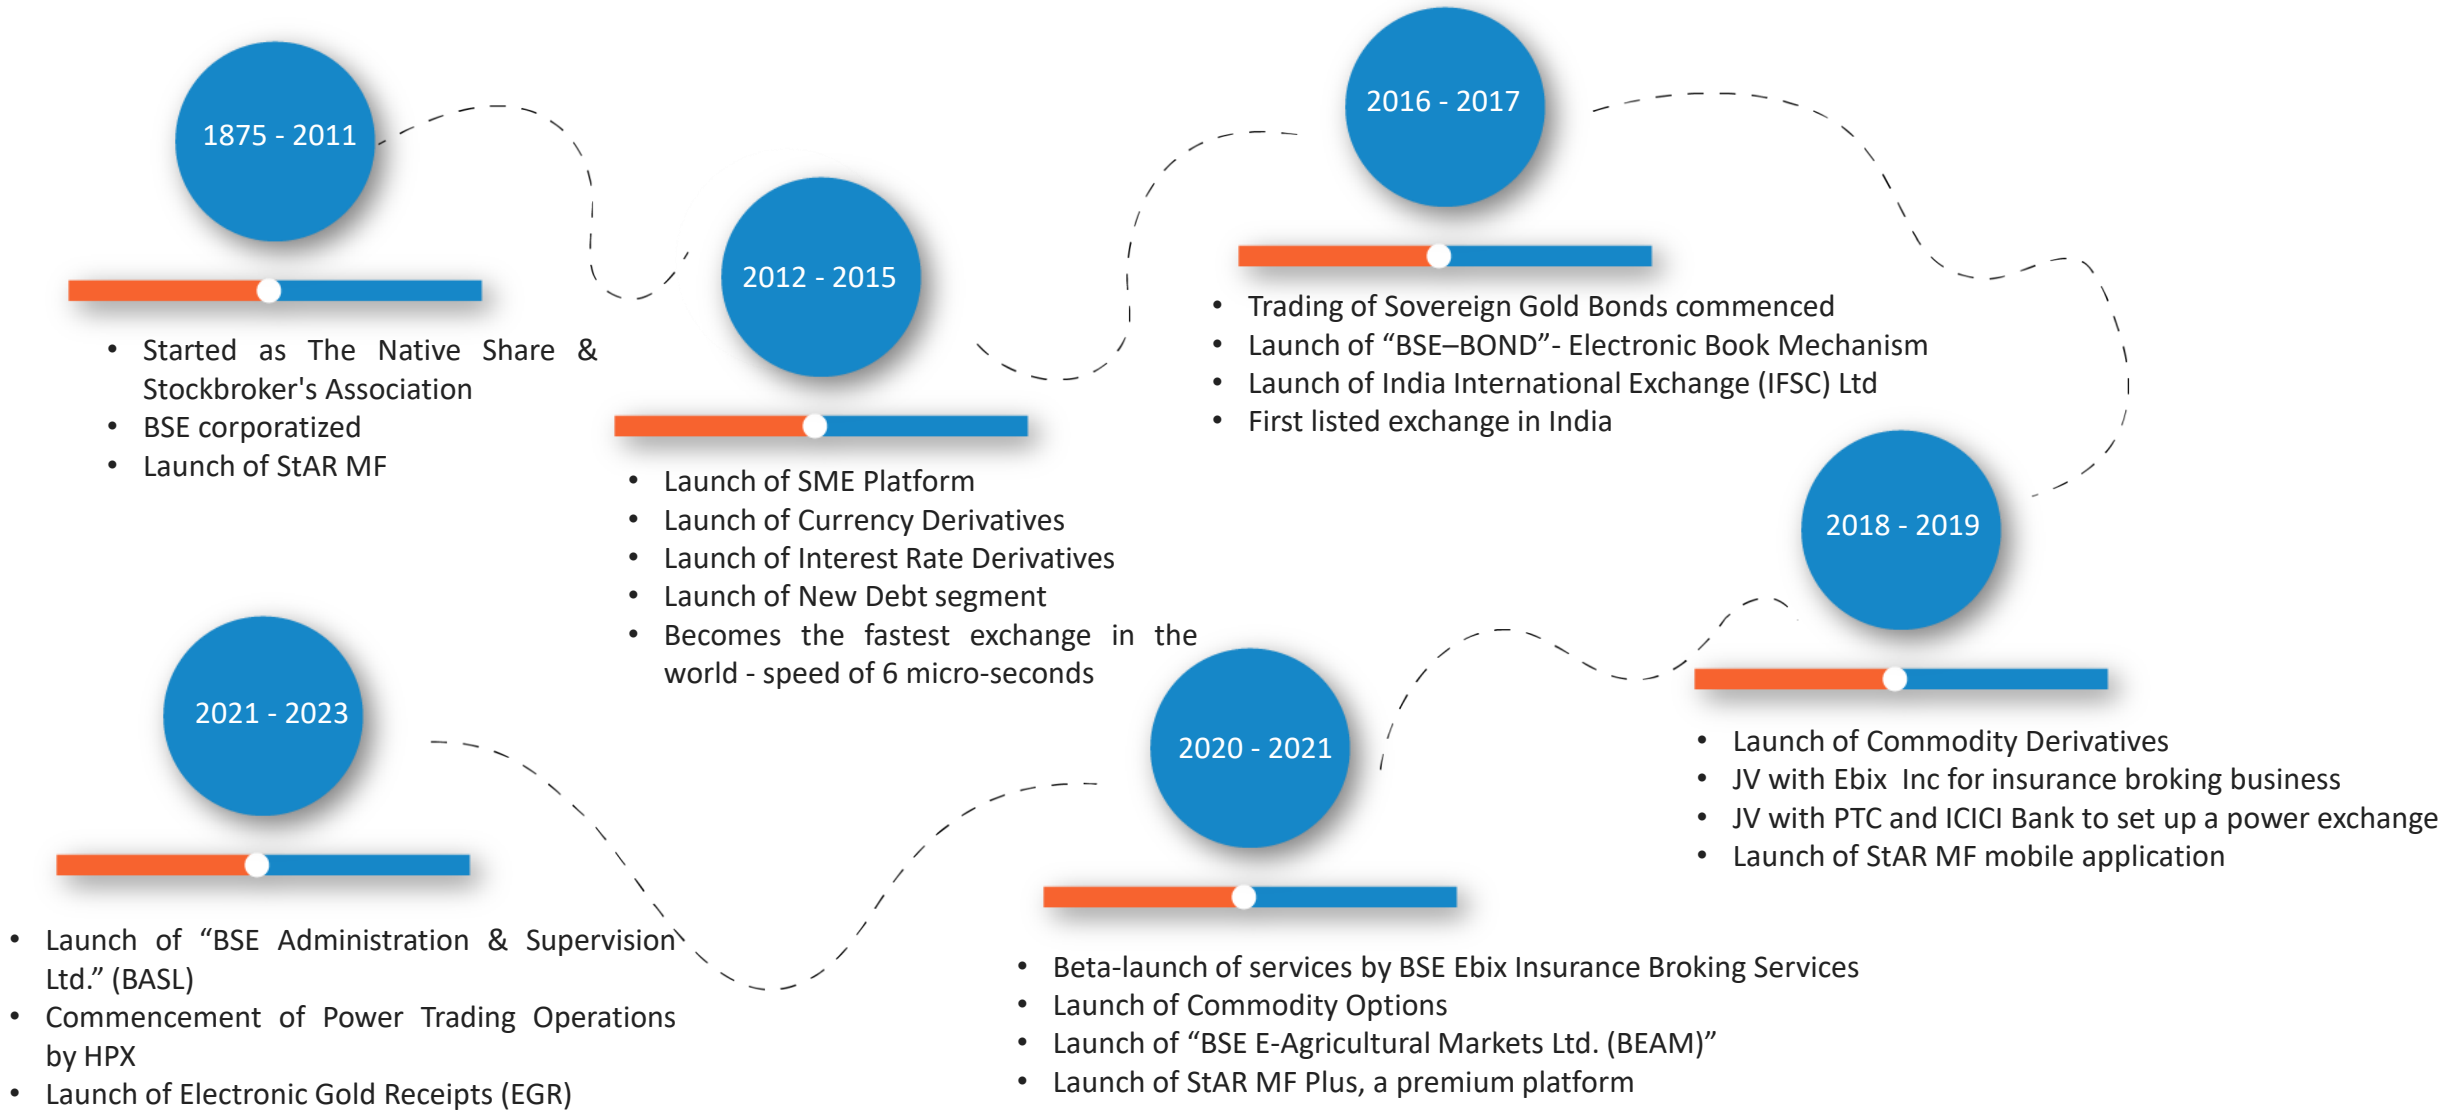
1875 - 2011

- Started as The Native Share & Stockbroker's Association
- BSE corporatized
- Launch of StAR MF

2012 - 2015

- Launch of SME Platform
- Launch of Currency Derivatives
- Launch of Interest Rate Derivatives
- Launch of New Debt segment
- Becomes the fastest exchange in the world - speed of 6 micro-seconds

2016 - 2017

- Trading of Sovereign Gold Bonds commenced
- Launch of “BSE–BOND”- Electronic Book Mechanism
- Launch of India International Exchange (IFSC) Ltd
- First listed exchange in India

2018 - 2019

- Launch of Commodity Derivatives
- JV with Ebix Inc for insurance broking business
- JV with PTC and ICICI Bank to set up a power exchange
- Launch of StAR MF mobile application

2020 - 2021

- Beta-launch of services by BSE Ebix Insurance Broking Services
- Launch of Commodity Options
- Launch of “BSE E-Agricultural Markets Ltd. (BEAM)”
- Launch of StAR MF Plus, a premium platform

2021 - 2023

- Launch of “BSE Administration & Supervision Ltd.” (BASL)
- Commencement of Power Trading Operations by HPX
- Launch of Electronic Gold Receipts (EGR)